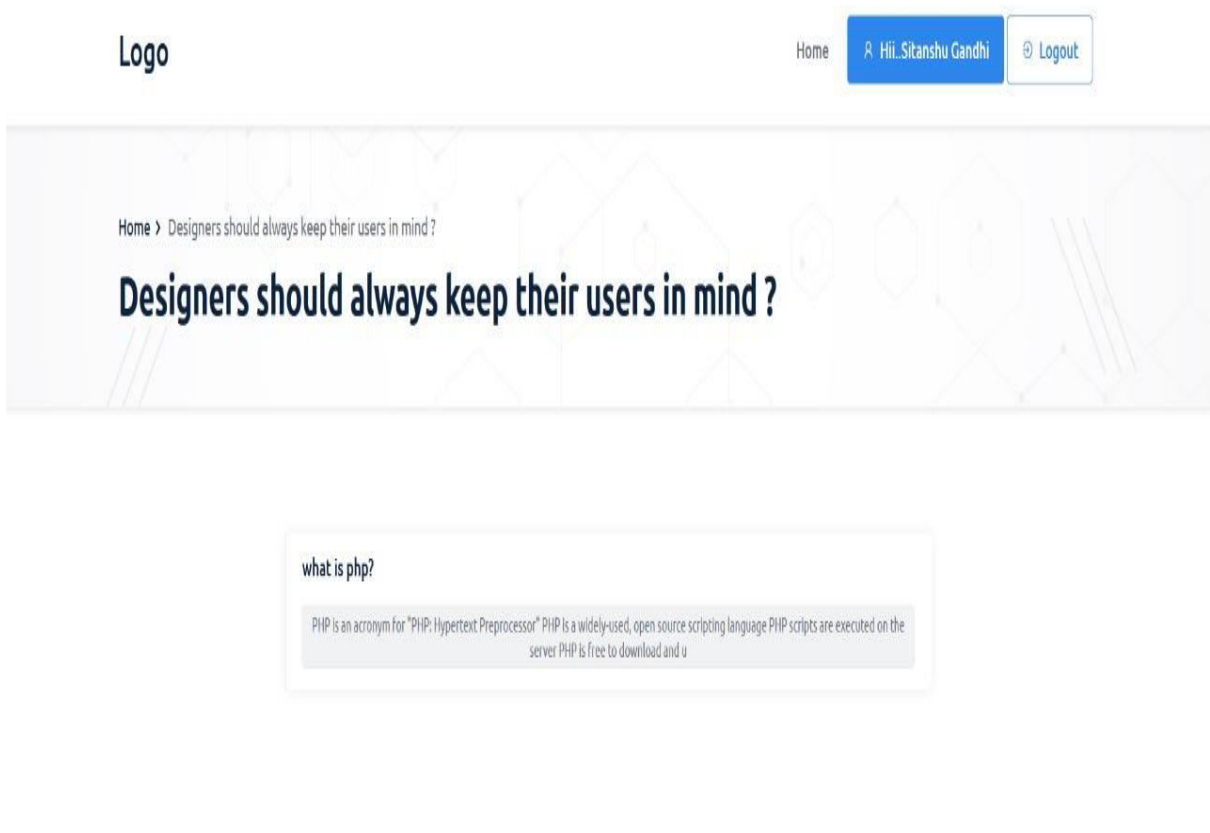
Logo

Home

Hii..Sitanshu Gandhi

Logout

Home › Designers should always keep their users in mind ?

Designers should always keep their users in mind ?

what is php?

PHP is an acronym for "PHP: Hypertext Preprocessor" PHP is a widely-used, open source scripting language PHP scripts are executed on the server PHP is free to download and u